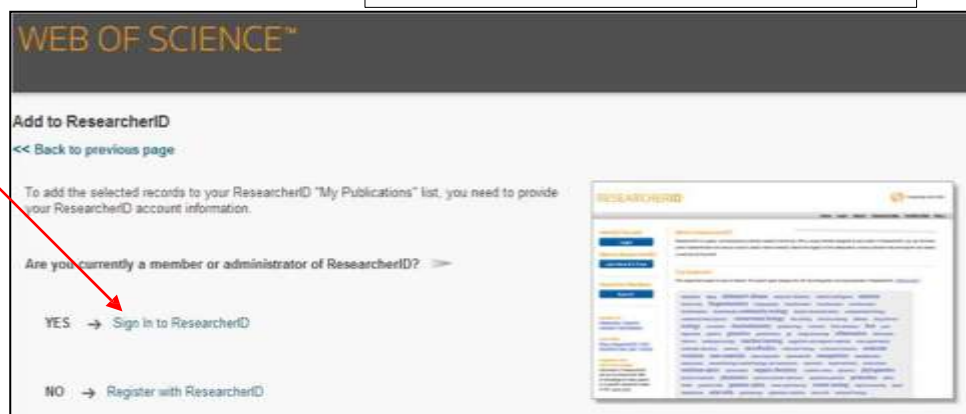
WEB OF SCIENCE™

Add to ResearcherID

<< Back to previous page

To add the selected records to your ResearcherID "My Publications" list, you need to provide your ResearcherID account information.

Are you currently a member or administrator of ResearcherID?

YES → Sign In to ResearcherID

NO → Register with ResearcherID

RESEARCHERID